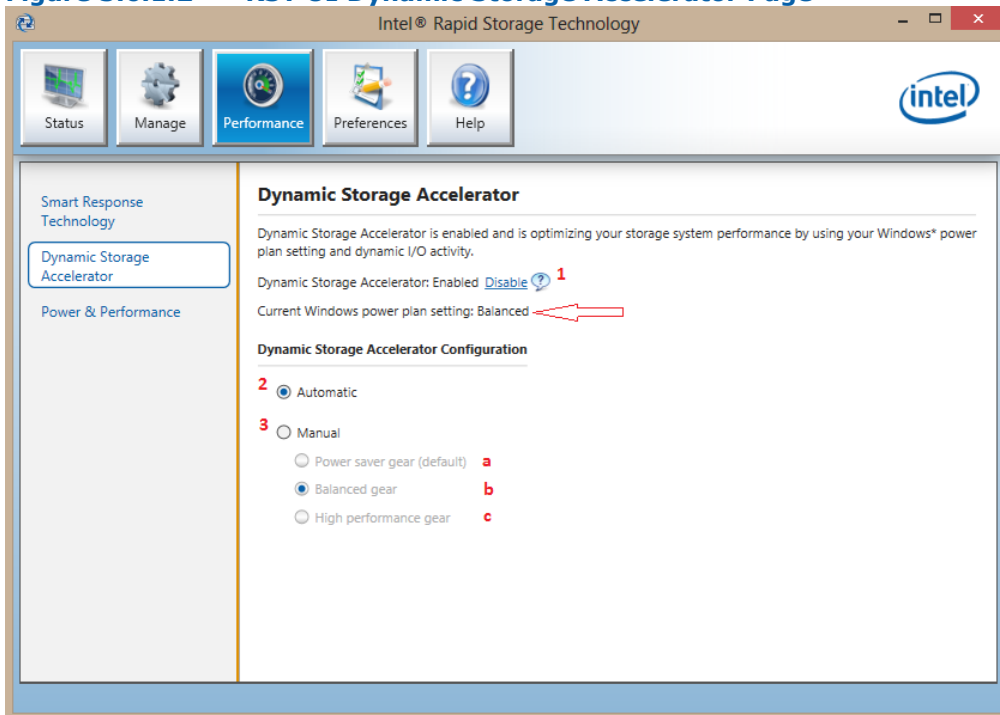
Intel® Rapid Storage Technology

Status
Manage
Performance
Preferences
Help

intel

Smart Response Technology
Dynamic Storage Accelerator
Power & Performance

Dynamic Storage Accelerator

Dynamic Storage Accelerator is enabled and is optimizing your storage system performance by using your Windows* power plan setting and dynamic I/O activity.

Dynamic Storage Accelerator: Enabled Disable 1

Current Windows power plan setting: Balanced

Dynamic Storage Accelerator Configuration

2 Automatic

3 Manual

Power saver gear (default) a
Balanced gear b
High performance gear c